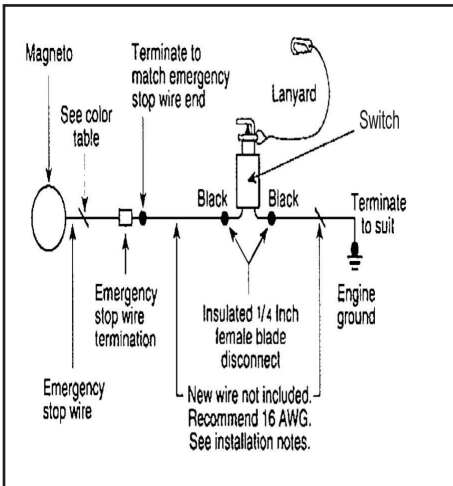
Magneto

See color table

Terminate to match emergency stop wire end

Lanyard

Switch

Black

Black

Terminate to suit

Emergency stop wire termination

Insulated 1/4 Inch female blade disconnect

Engine ground

Emergency stop wire

New wire not included. Recommend 16 AWG. See installation notes.